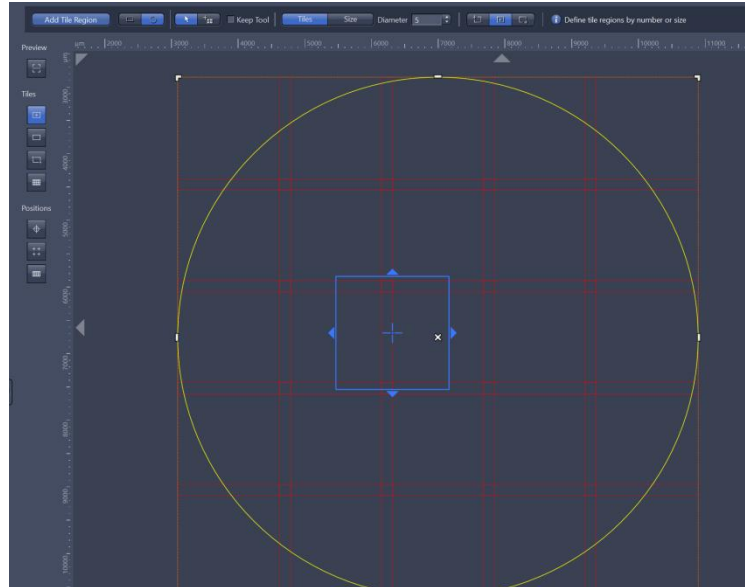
Add Tile Region

Keep Tool

Tiles

Size

Diameter 5

Define tile regions by number or size

Preview

Tiles

Positions

µm 2000 3000 4000 5000 6000 7000 8000 9000 10000 11000

µm 3000 4000 5000 6000 7000 8000 9000 10000